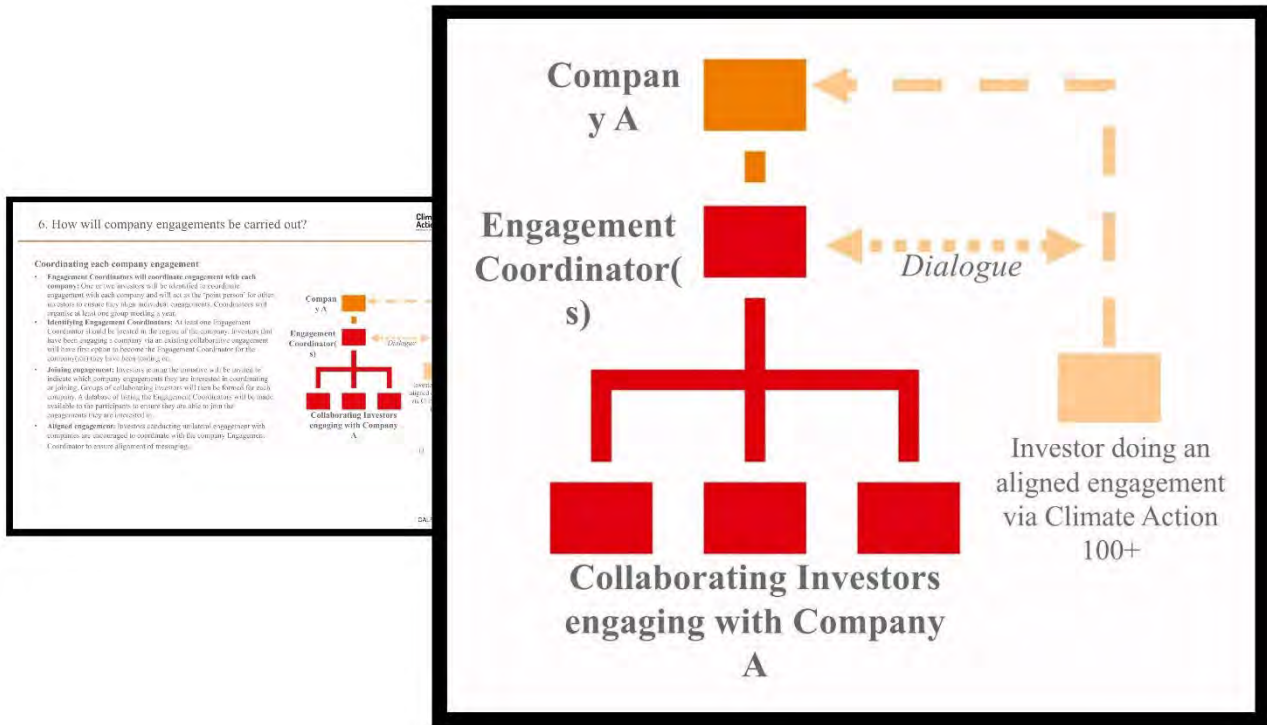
6. How will company engagements be carried out?

Clim Actio

Coordinating each company engagement

• Engagement Coordinators will coordinate engagement with each company: One or two investors will be identified to coordinate engagement with each company and will act as the "point person" for other investors to ensure they align individual engagements. Coordinators will organise at least one group meeting a year.
• Identifying Engagement Coordinators: At least one Engagement Coordinator should be located in the region of the company. Investors that have been engaging a company via an existing collaborative engagement will have first option to become the Engagement Coordinator for the company(ies) they have been leading on.
• Joining engagement: Investors joining the initiative will be invited to indicate which company engagements they are interested in coordinating or joining. Groups of collaborating investors will then be formed for each company. A database of listing the Engagement Coordinators will be made available to the participants to ensure they are able to join the engagements they are interested in.
• Aligned engagement: Investors conducting unilateral engagement with companies are encouraged to coordinate with the company Engagement Coordinator to ensure alignment of messaging.

Compan y A

Engagement Coordinator( s)

Dialogue

Collaborating Investors engaging with Company A

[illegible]

Compan y A

Engagement Coordinator( s)

Dialogue

Investor doing an aligned engagement via Climate Action 100+

Collaborating Investors engaging with Company A